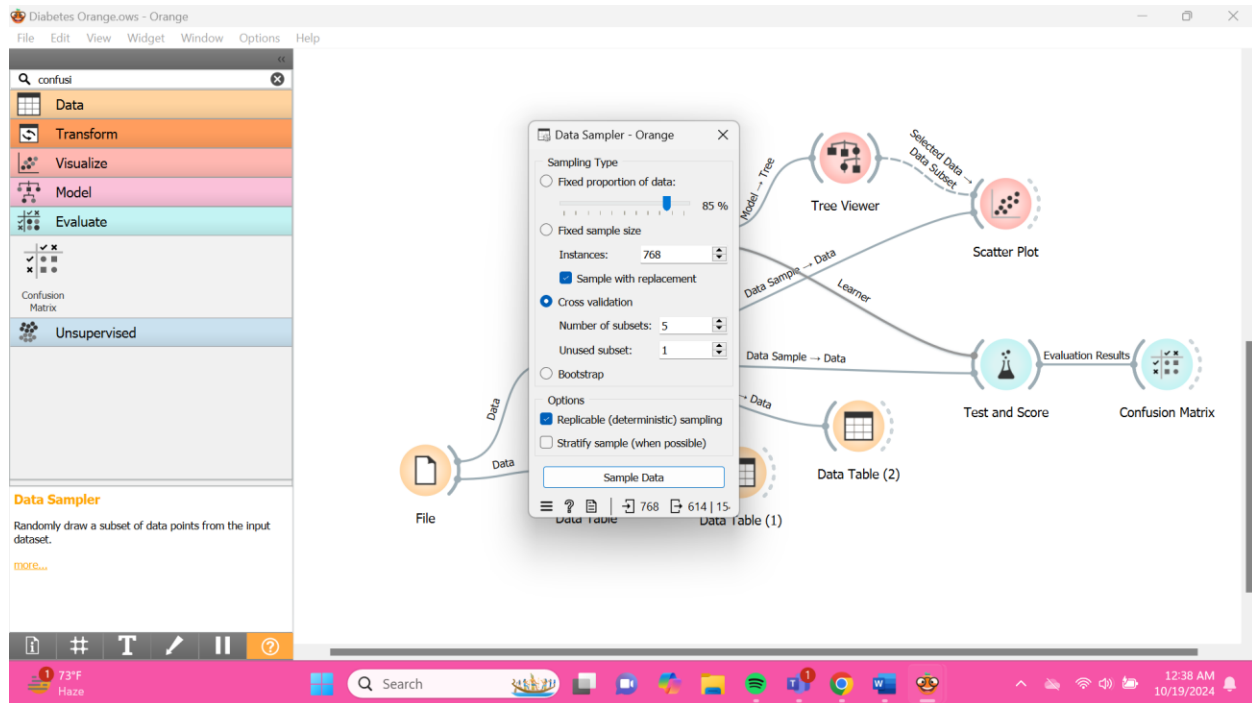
Diabetes Orange.ows - Orange

File Edit View Widget Window Options Help

confusi

Data
Transform
Visualize
Model
Evaluate

Confusion Matrix

Unsupervised

Data Sampler

Randomly draw a subset of data points from the input dataset.

more...

Data Sampler - Orange

Sampling Type
Fixed proportion of data:
85 %
Fixed sample size
Instances: 768
Sample with replacement
Cross validation
Number of subsets: 5
Unused subset: 1
Bootstrap

Options
Replicable (deterministic) sampling
Stratify sample (when possible)

Sample Data

768 614 | 15

Model → Tree
Tree Viewer
Selected Data → Data Subset
Scatter Plot
Data Sample → Data
Learner
Data Sample → Data
Evaluation Results
Test and Score
Confusion Matrix
→ Data
Data Table (2)
Data
Data
File
Data Table
Data Table (1)

1 73°F Haze
Search
1
12:38 AM 10/19/2024